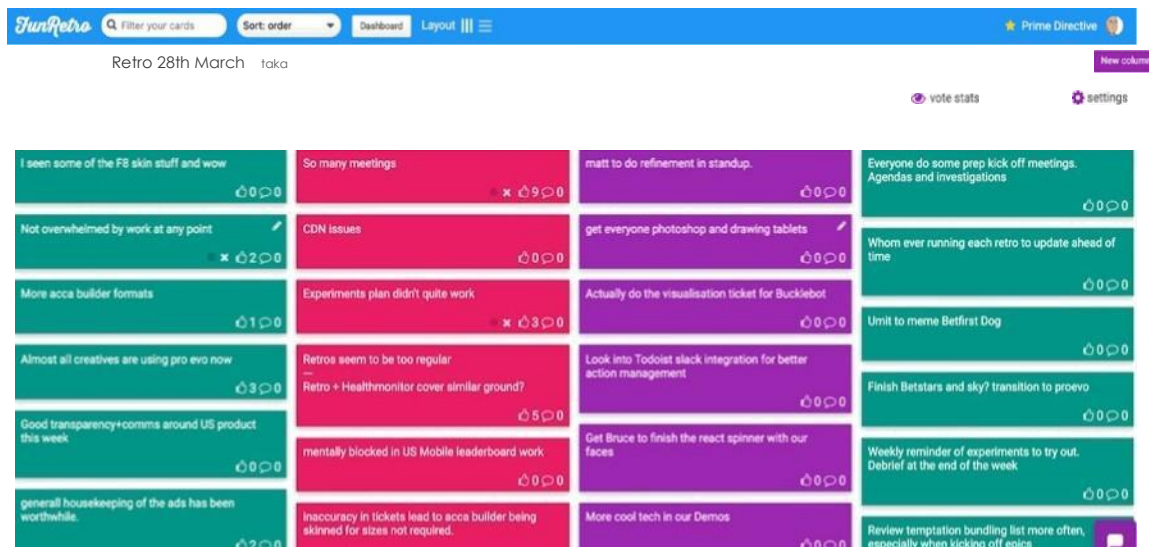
FunRetro  Filter your cards  Sort: order  Dashboard  Layout  Prime Directive

Retro 28th March  taka

New colum

vote stats  settings

I seen some of the F8 skin stuff and wow
0 0

Not overwhelmed by work at any point
× 2 0

More acca builder formats
1 0

Almost all creatives are using pro evo now
3 0

Good transparency+comms around US product this week
0 0

generall housekeeping of the ads has been worthwhile.
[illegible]

So many meetings
× 9 0

CDN issues
0 0

Experiments plan didn't quite work
× 3 0

Retros seem to be too regular
—
Retro + Healthmonitor cover similar ground?
5 0

mentally blocked in US Mobile leaderboard work
0 0

Inaccuracy in tickets lead to acca builder being skinned for sizes not required.

matt to do refinement in standup.
0 0

get everyone photoshop and drawing tablets
0 0

Actually do the visualisation ticket for Bucklebot
0 0

Look into Todoist slack integration for better action management
0 0

Get Bruce to finish the react spinner with our faces
0 0

More cool tech in our Demos
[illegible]

Everyone do some prep kick off meetings. Agendas and investigations
0 0

Whom ever running each retro to update ahead of time
0 0

Umit to meme Betfirst Dog
0 0

Finish Betstars and sky? transition to proevo
0 0

Weekly reminder of experiments to try out. Debrief at the end of the week
0 0

Review temptation bundling list more often, especially when kicking off epics